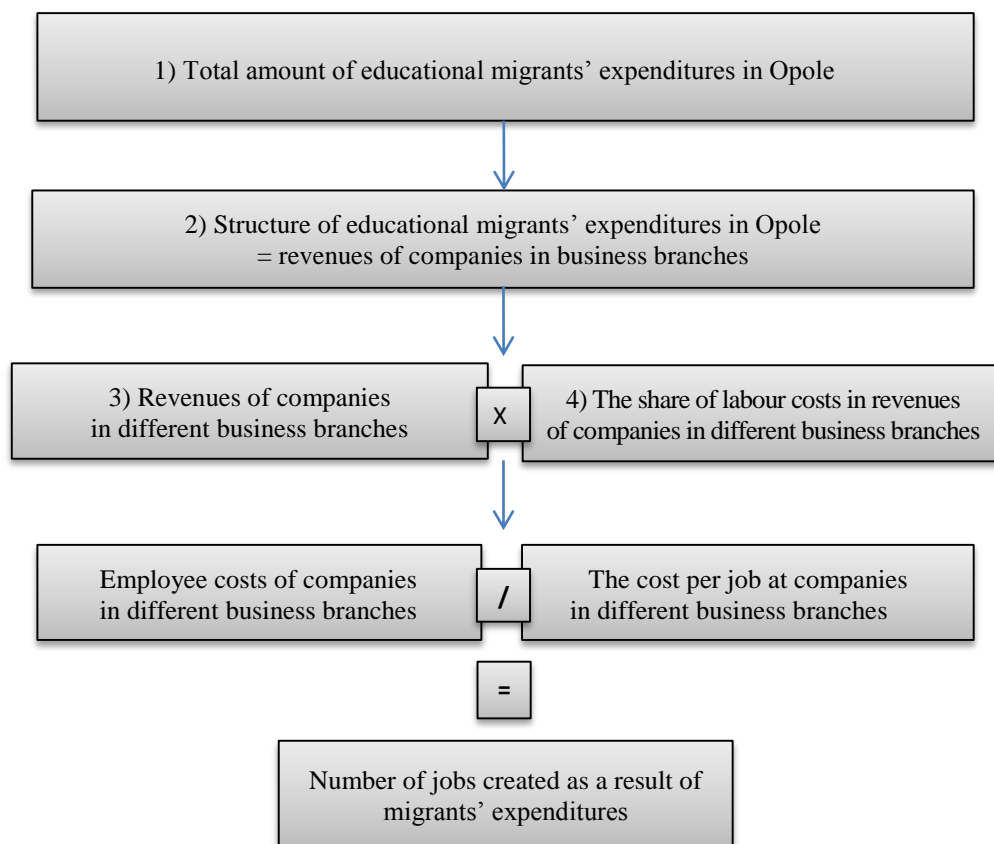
1) Total amount of educational migrants' expenditures in Opole

2) Structure of educational migrants' expenditures in Opole = revenues of companies in business branches

3) Revenues of companies in different business branches

X

4) The share of labour costs in revenues of companies in different business branches

Employee costs of companies in different business branches

/

The cost per job at companies in different business branches

=

Number of jobs created as a result of migrants' expenditures